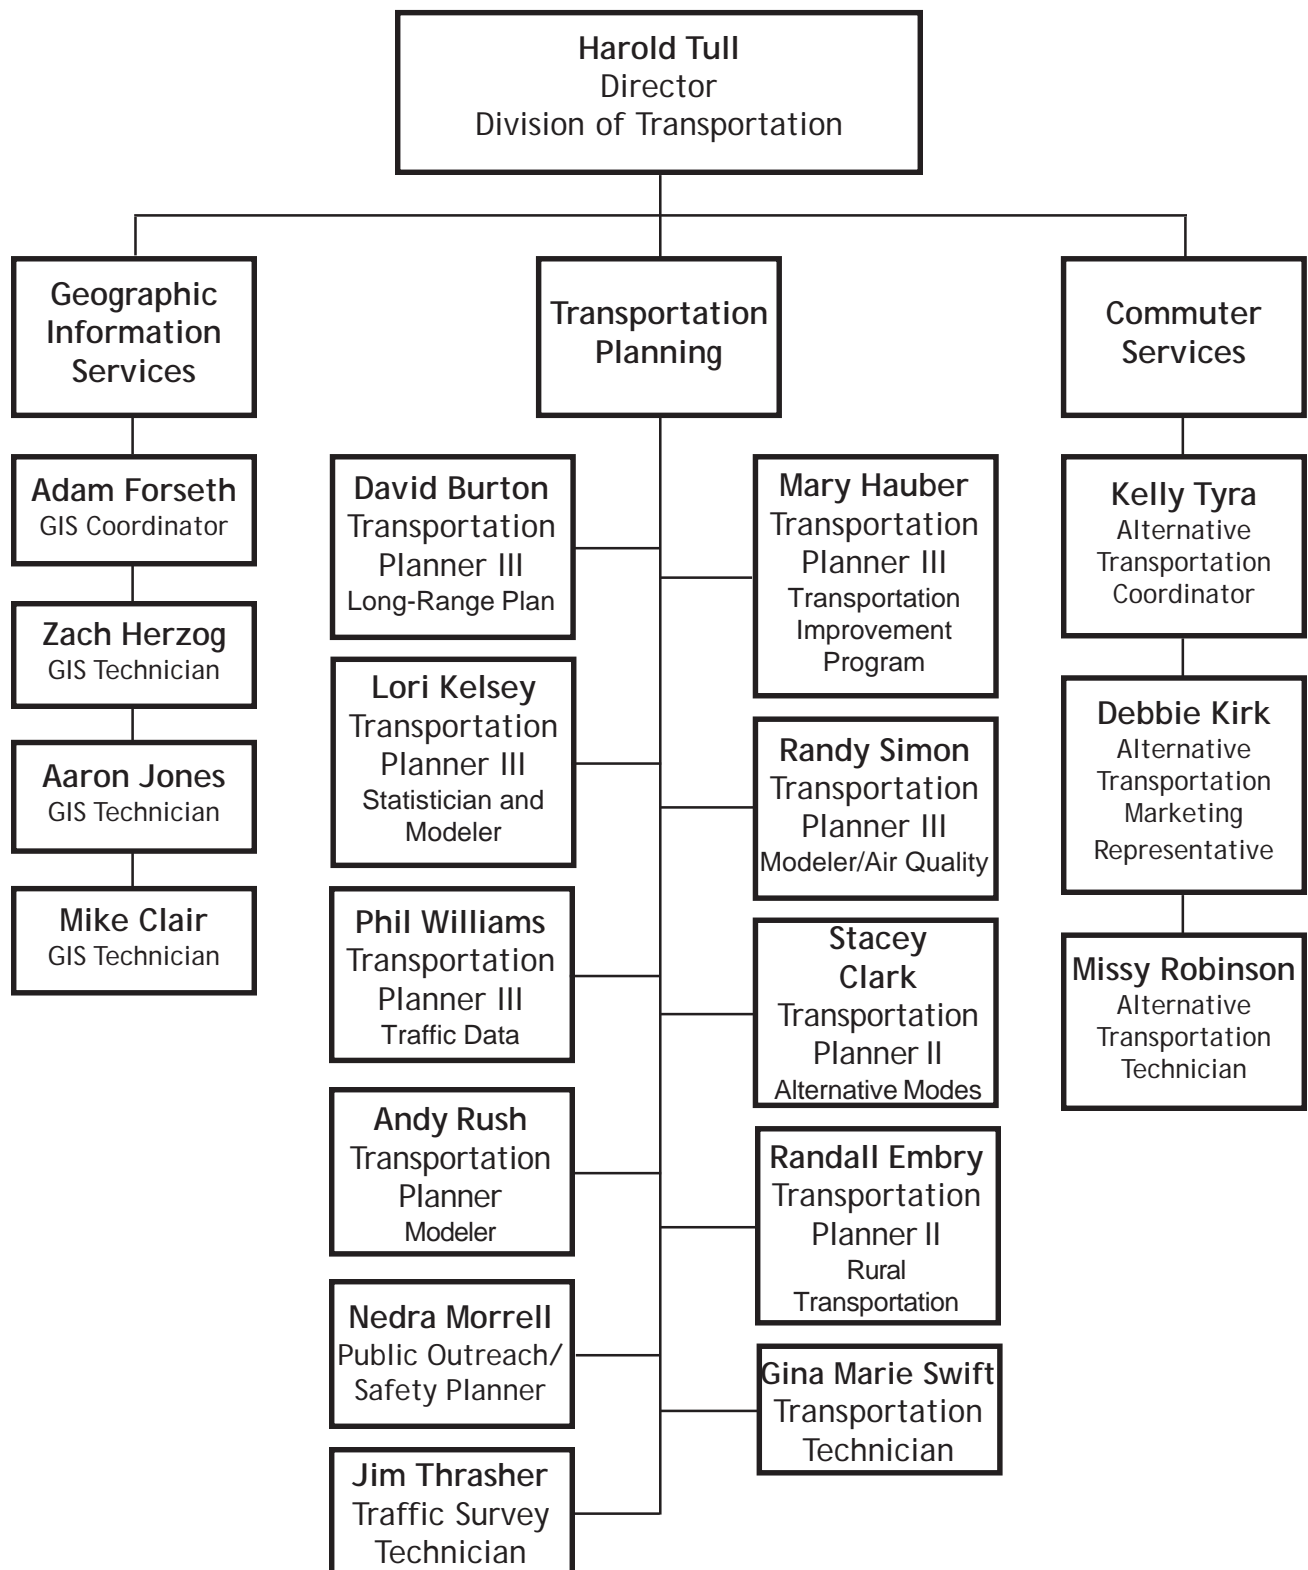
Harold Tull
Director
Division of Transportation

Geographic Information Services

Adam Forseth
GIS Coordinator

Zach Herzog
GIS Technician

Aaron Jones
GIS Technician

Mike Clair
GIS Technician

Transportation Planning

David Burton
Transportation Planner III
Long-Range Plan

Lori Kelsey
Transportation Planner III
Statistician and Modeler

Phil Williams
Transportation Planner III
Traffic Data

Andy Rush
Transportation Planner
Modeler

Nedra Morrell
Public Outreach/ Safety Planner

Jim Thrasher
Traffic Survey Technician

Mary Hauber
Transportation Planner III
Transportation Improvement Program

Randy Simon
Transportation Planner III
Modeler/Air Quality

Stacey Clark
Transportation Planner II
Alternative Modes

Randall Embry
Transportation Planner II
Rural Transportation

Gina Marie Swift
Transportation Technician

Commuter Services

Kelly Tyra
Alternative Transportation Coordinator

Debbie Kirk
Alternative Transportation Marketing Representative

Missy Robinson
Alternative Transportation Technician